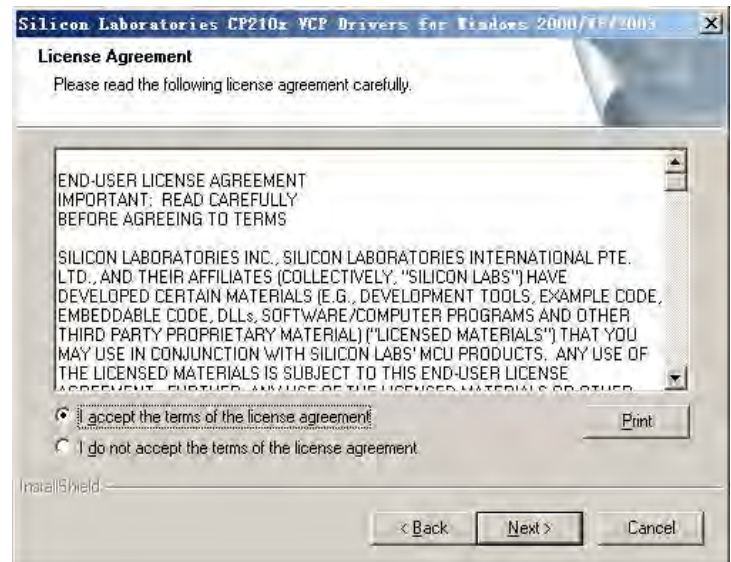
Silicon Laboratories CP210x VCP Drivers for Windows 2000/XP/2003

License Agreement

Please read the following license agreement carefully.

END-USER LICENSE AGREEMENT
IMPORTANT: READ CAREFULLY
BEFORE AGREEING TO TERMS

SILICON LABORATORIES INC., SILICON LABORATORIES INTERNATIONAL PTE. LTD., AND THEIR AFFILIATES (COLLECTIVELY, "SILICON LABS") HAVE DEVELOPED CERTAIN MATERIALS (E.G., DEVELOPMENT TOOLS, EXAMPLE CODE, EMBEDDABLE CODE, DLLs, SOFTWARE/COMPUTER PROGRAMS AND OTHER THIRD PARTY PROPRIETARY MATERIAL) ("LICENSED MATERIALS") THAT YOU MAY USE IN CONJUNCTION WITH SILICON LABS' MCU PRODUCTS. ANY USE OF THE LICENSED MATERIALS IS SUBJECT TO THIS END-USER LICENSE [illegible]

I accept the terms of the license agreement

I do not accept the terms of the license agreement

Print

InstallShield

< Back

Next >

Cancel